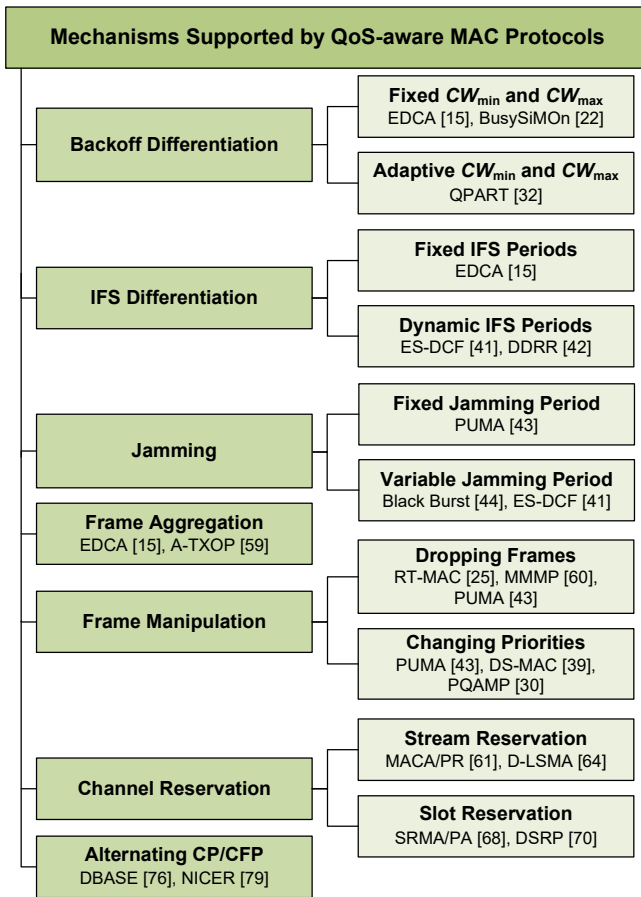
Mechanisms Supported by QoS-aware MAC Protocols

Backoff Differentiation

Fixed $CW_{\min}$ and $CW_{\max}$
EDCA [15], BusySiMOn [22]

Adaptive $CW_{\min}$ and $CW_{\max}$
QPART [32]

IFS Differentiation

Fixed IFS Periods
EDCA [15]

Dynamic IFS Periods
ES-DCF [41], DDRR [42]

Jamming

Fixed Jamming Period
PUMA [43]

Variable Jamming Period
Black Burst [44], ES-DCF [41]

Frame Aggregation
EDCA [15], A-TXOP [59]

Frame Manipulation

Dropping Frames
RT-MAC [25], MMMP [60], PUMA [43]

Changing Priorities
PUMA [43], DS-MAC [39], PQAMP [30]

Channel Reservation

Stream Reservation
MACA/PR [61], D-LSMA [64]

Slot Reservation
SRMA/PA [68], DSRP [70]

Alternating CP/CFP
DBASE [76], NICER [79]